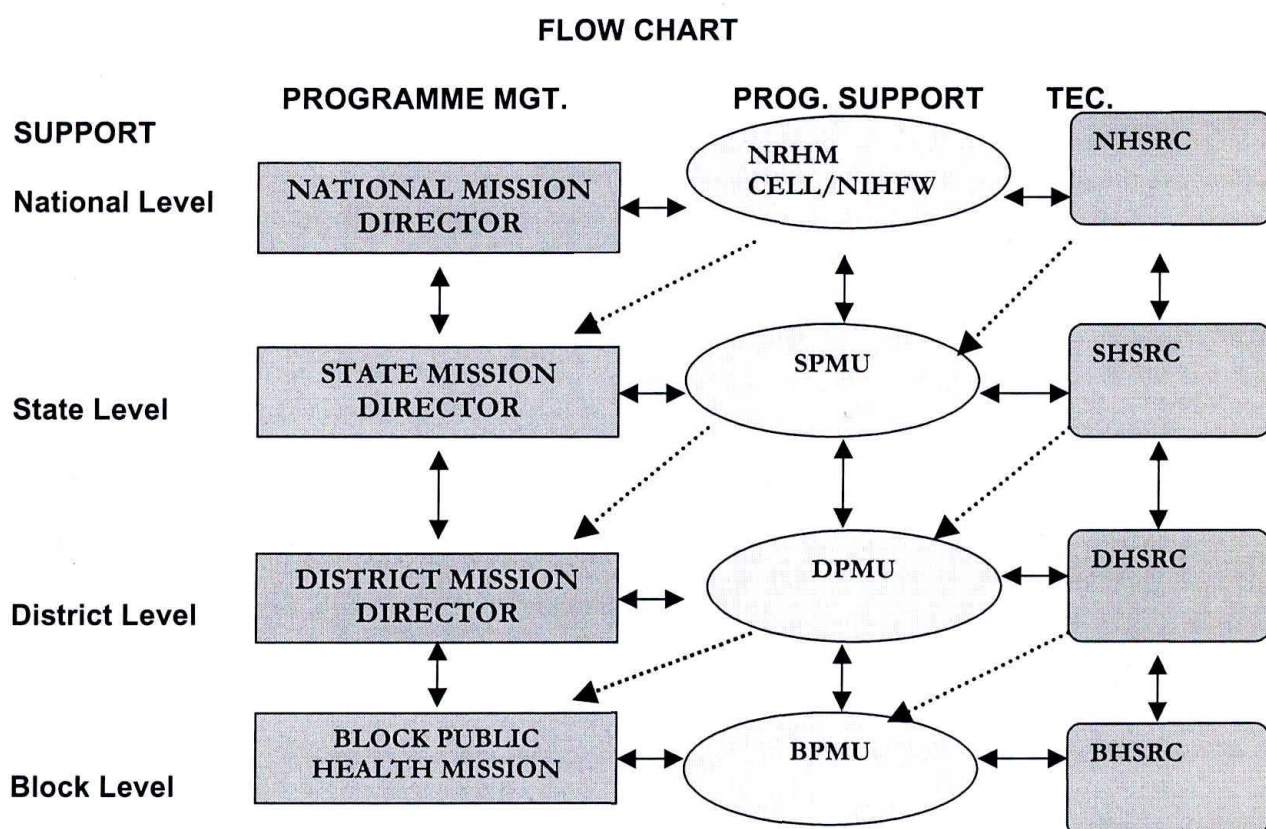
FLOW CHART

PROGRAMME MGT. PROG. SUPPORT TEC.

SUPPORT

National Level

NATIONAL MISSION DIRECTOR

NRHM CELL/NIHFW

NHSRC

State Level

STATE MISSION DIRECTOR

SPMU

SHSRC

District Level

DISTRICT MISSION DIRECTOR

DPMU

DHSRC

Block Level

BLOCK PUBLIC HEALTH MISSION

BPMU

BHSRC